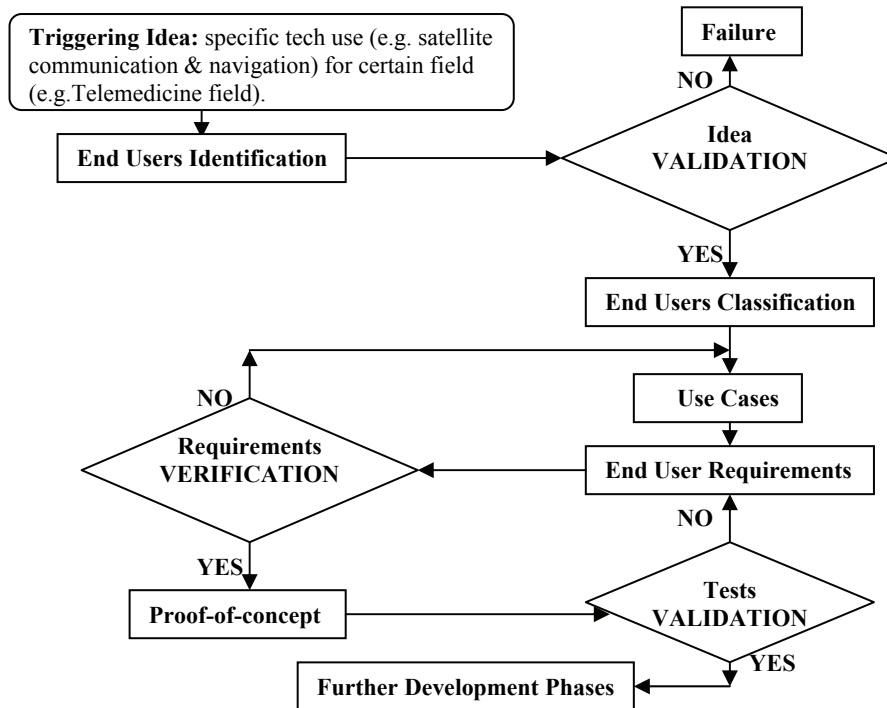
**Triggering Idea:** specific tech use (e.g. satellite communication & navigation) for certain field (e.g.Telemedicine field).

Failure

NO

End Users Identification

Idea VALIDATION

YES

End Users Classification

NO

Use Cases

Requirements VERIFICATION

End User Requirements

NO

YES

Proof-of-concept

Tests VALIDATION

YES

Further Development Phases